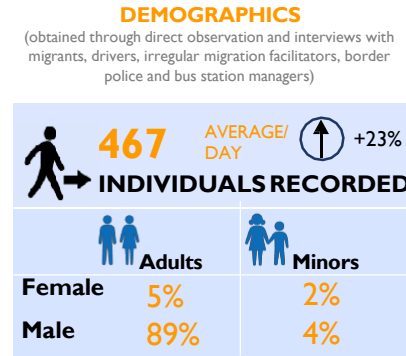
DEMOGRAPHICS

(obtained through direct observation and interviews with migrants, drivers, irregular migration facilitators, border police and bus station managers)

467 AVERAGE/ DAY +23%

INDIVIDUALS RECORDED

| | Adults | Minors |
|---|---|---|
| Female | 5% | 2% |
| Male | 89% | 4% |